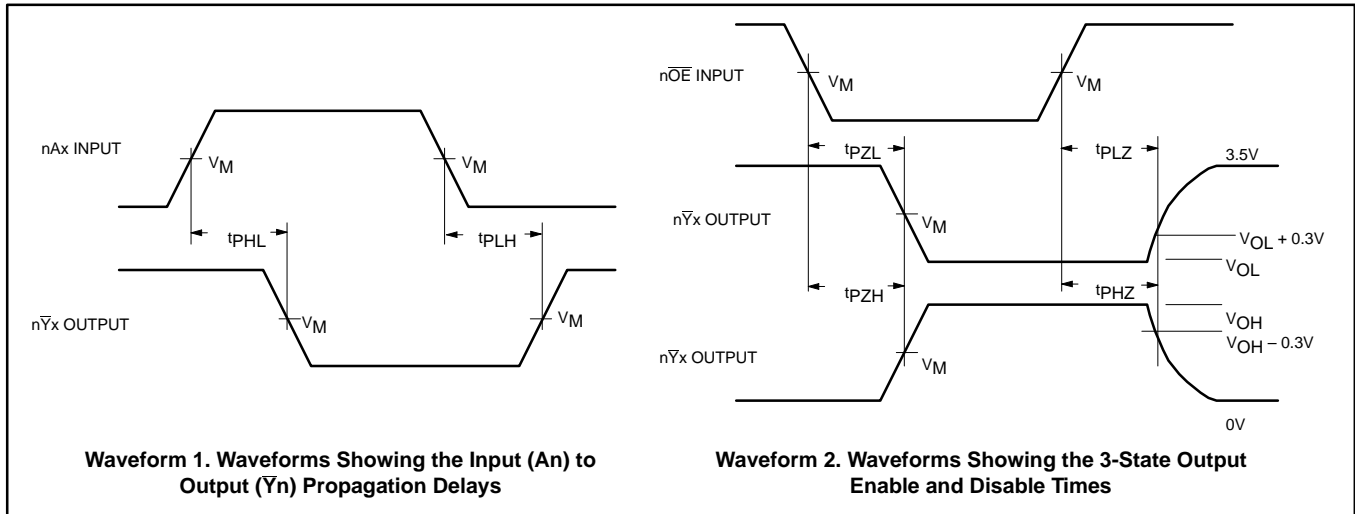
nAx INPUT

$V_M$

$V_M$

$t_{PHL}$

$t_{PLH}$

n$\overline{Y}$x OUTPUT

$V_M$

$V_M$

Waveform 1. Waveforms Showing the Input (An) to Output ($\overline{Y}$n) Propagation Delays

n$\overline{OE}$ INPUT

$V_M$

$V_M$

$t_{PZL}$

$t_{PLZ}$

3.5V

n$\overline{Y}$x OUTPUT

$V_M$

$V_{OL}$ + 0.3V

$V_{OL}$

$t_{PZH}$

$t_{PHZ}$

$V_{OH}$

$V_{OH}$ – 0.3V

n$\overline{Y}$x OUTPUT

$V_M$

0V

Waveform 2. Waveforms Showing the 3-State Output Enable and Disable Times